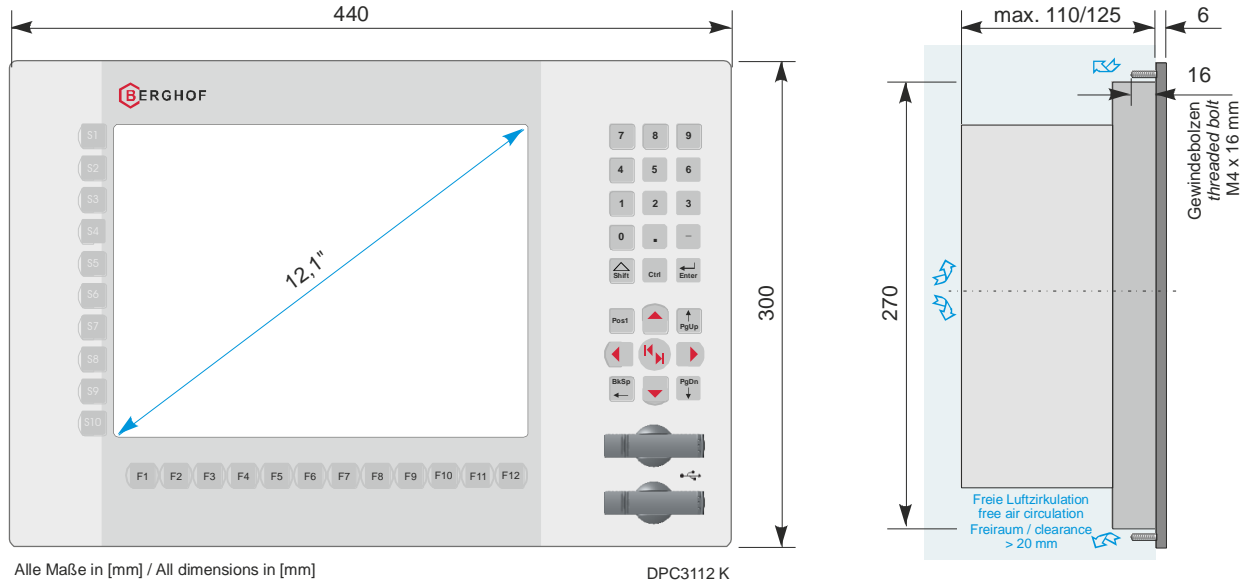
440

BERGHOF

S1
S2
S3
S4
S5
S6
S7
S8
S9
S10

12,1"

7 8 9
4 5 6
1 2 3
0 . –
Shift Ctrl Enter

Pos1 PgUp
BkSp PgDn

F1 F2 F3 F4 F5 F6 F7 F8 F9 F10 F11 F12

300

max. 110/125

6

16

Gewindebolzen
*threaded bolt*
M4 x 16 mm

270

Freie Luftzirkulation
free air circulation
Freiraum / clearance
> 20 mm

Alle Maße in [mm] / All dimensions in [mm]

DPC3112 K